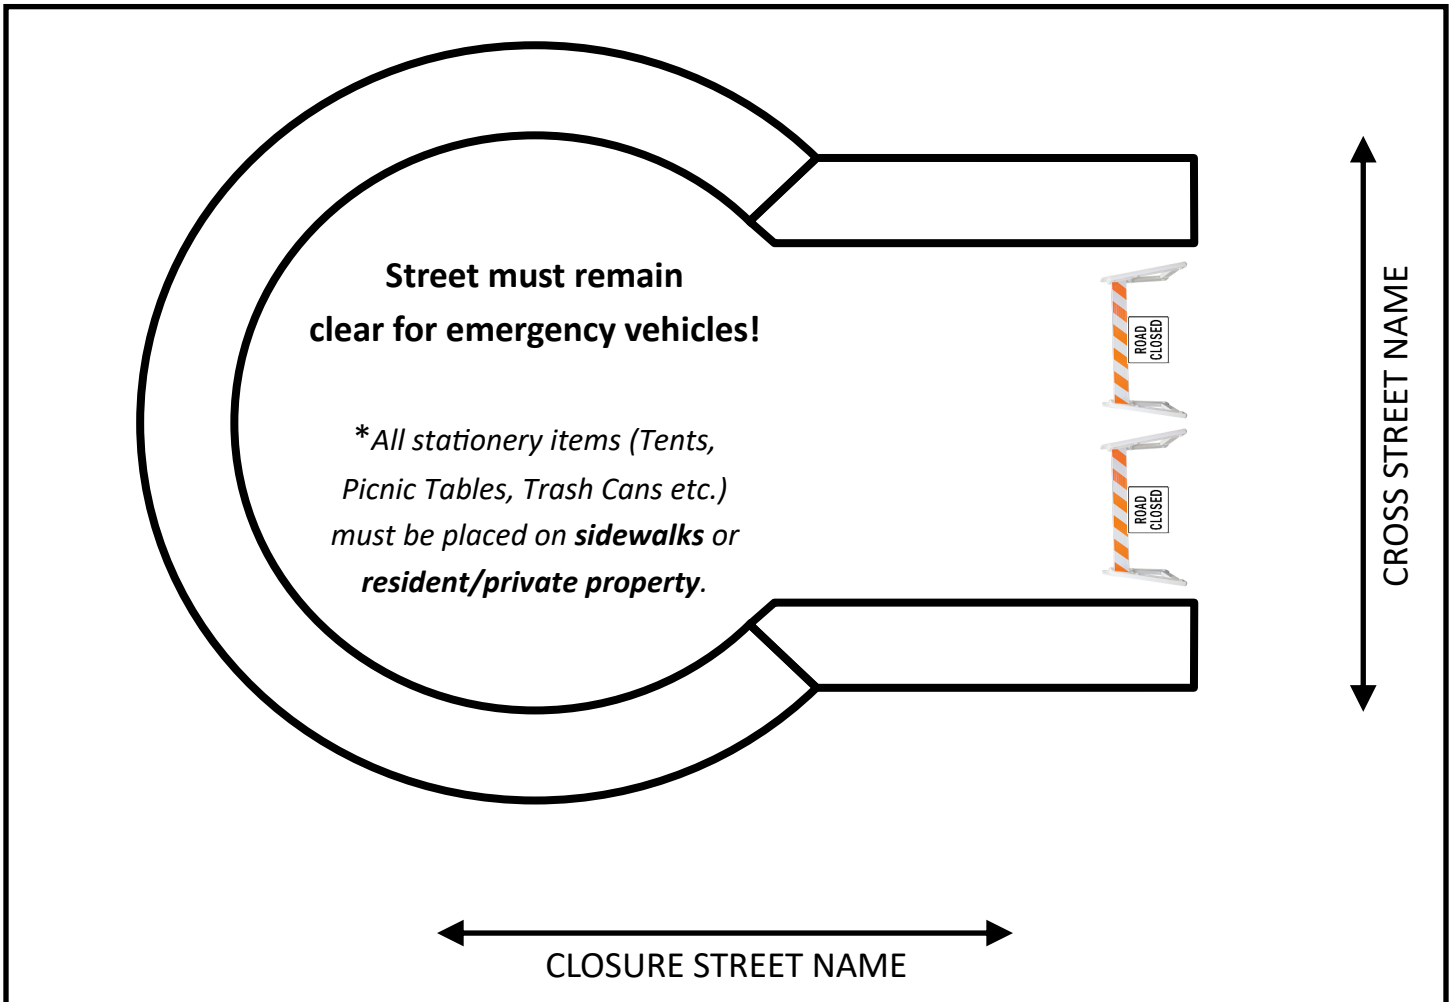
Street must remain clear for emergency vehicles!

*All stationery items (Tents, Picnic Tables, Trash Cans etc.) must be placed on **sidewalks** or ***resident/private property***.

ROAD CLOSED

ROAD CLOSED

CROSS STREET NAME

CLOSURE STREET NAME